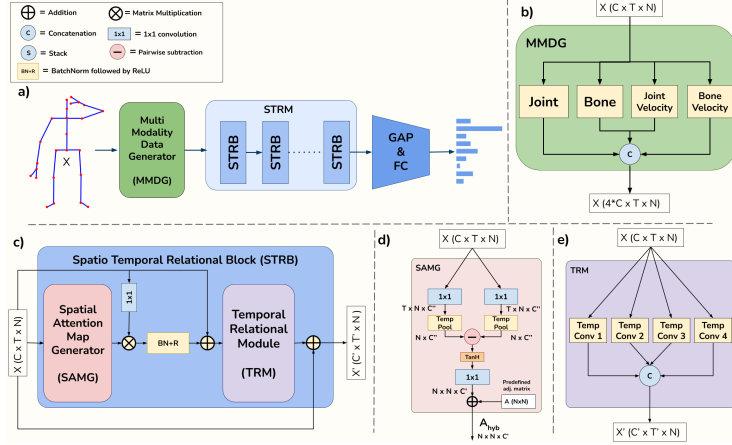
= Addition
= Matrix Multiplication
C = Concatenation
1x1 = 1x1 convolution
S = Stack
= Pairwise subtraction
BN+R = BatchNorm followed by ReLU

a)
X
Multi Modality Data Generator
(MMDG)
STRM
STRB
STRB
STRB
GAP & FC

b)
X (C x T x N)
MMDG
Joint
Bone
Joint Velocity
Bone Velocity
C
X (4*C x T x N)

c)
Spatio Temporal Relational Block (STRB)
X (C x T x N)
Spatial Attention Map Generator
(SAMG)
1x1
BN+R
Temporal Relational Module
(TRM)
X' (C' x T' x N)

d)
X (C x T x N)
SAMG
1x1
1x1
T x N x C''
T x N x C''
Temp Pool
Temp Pool
N x C''
N x C''
TanH
1x1
N x N x C'
Predefined adj. matrix
A (NxN)
$A_{hyb}$
N x N x C'

e)
X (C x T x N)
TRM
Temp Conv 1
Temp Conv 2
Temp Conv 3
Temp Conv 4
C
X' (C' x T' x N)